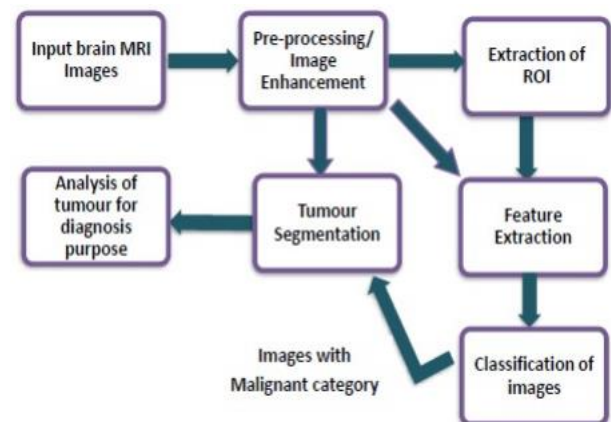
Input brain MRI Images

Pre-processing/ Image Enhancement

Extraction of ROI

Analysis of tumour for diagnosis purpose

Tumour Segmentation

Feature Extraction

Images with Malignant category

Classification of images